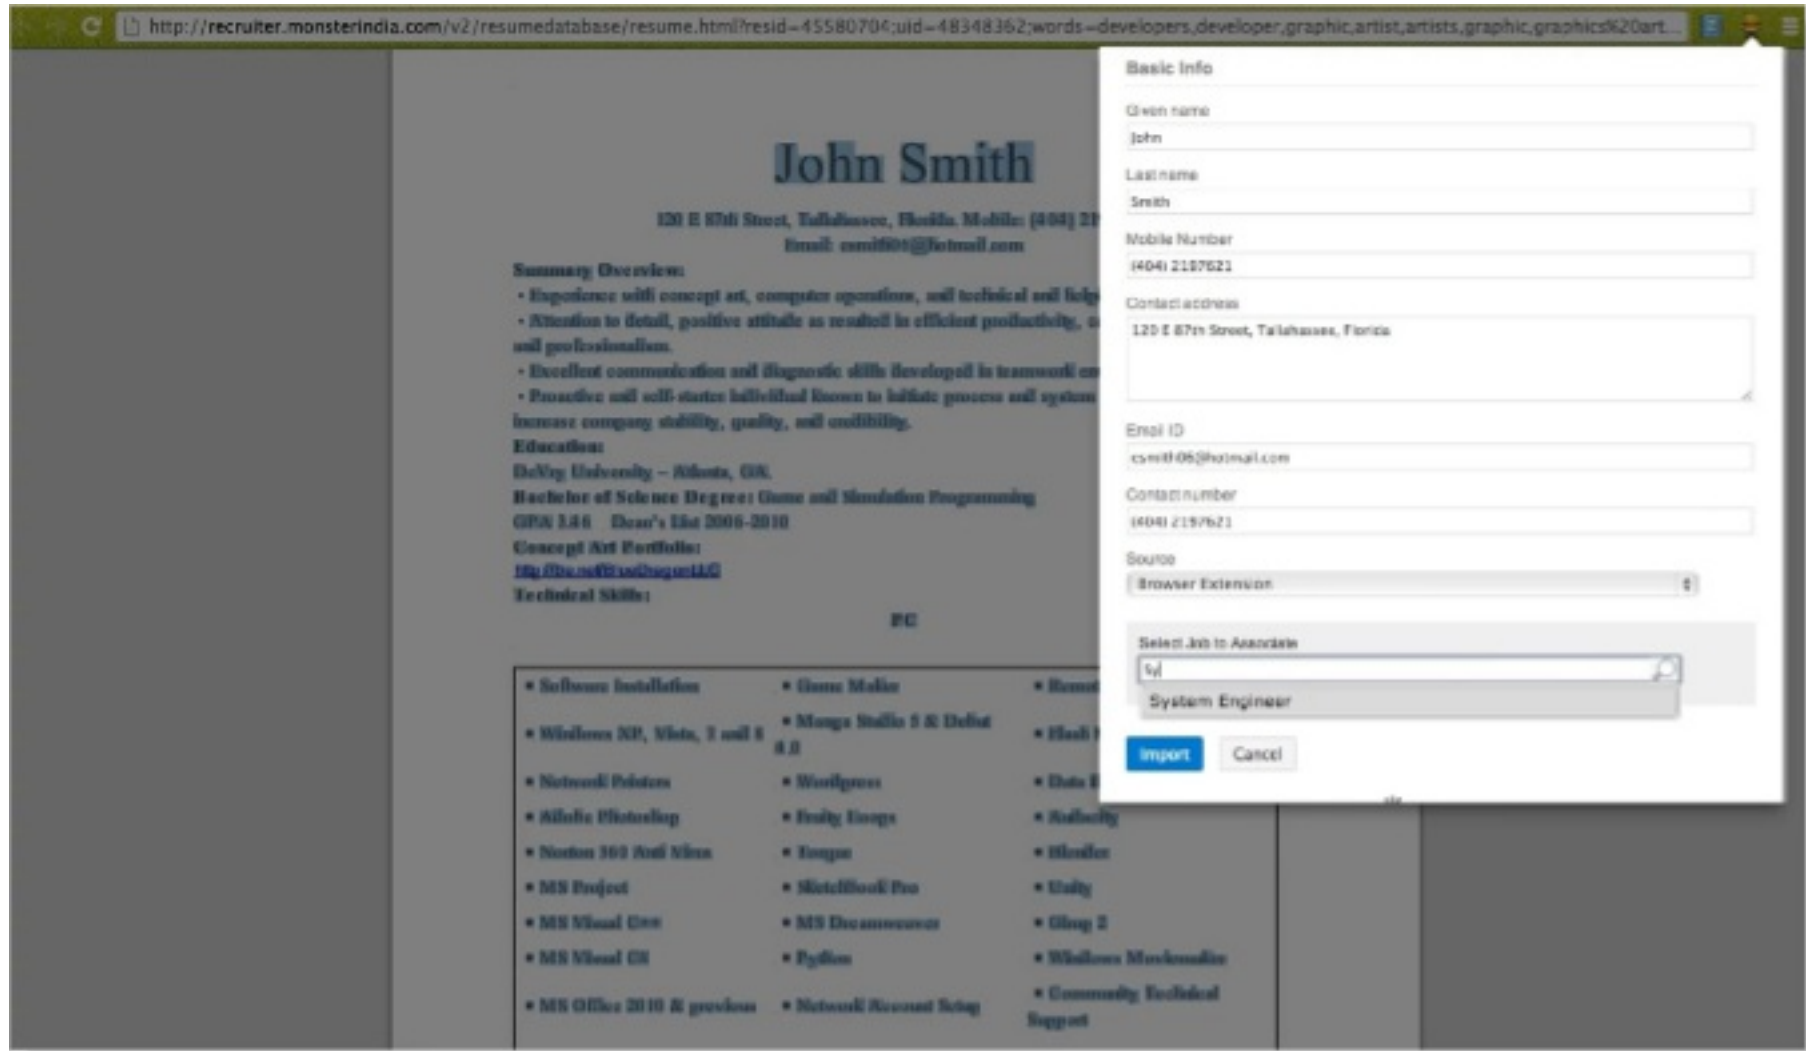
http://recruiter.monsterindia.com/v2/resumedatabase/resume.html?resid=45580704;uid=48348362;words=developers,developer,graphic,artist,artists,graphic,graphics%20art...

John Smith

120 E 87th Street, Tallahassee, Florida. Mobile: (404) 21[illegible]
Email: csmith06@hotmail.com

Summary Overview:
• Experience with concept art, computer operations, and technical and help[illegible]
• Attention to detail, positive attitude as resulted in efficient productivity, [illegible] and professionalism.
• Excellent communication and diagnostic skills developed in teamwork en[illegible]
• Proactive and self-starter individual known to initiate process and system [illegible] increase company stability, quality, and credibility.
Education:
DeVry University – Atlanta, GA.
Bachelor of Science Degree: Game and Simulation Programming
GPA 3.86 Dean's List 2006-2010
Concept Art Portfolio:
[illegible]
Technical Skills:

PC

| • Software Installation | • Game Maker | • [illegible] |
|---|---|---|
| • Windows XP, Vista, 7 and 8 | • Manga Studio 5 & Debut 8.0 | • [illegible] |
| • Network Printers | • Wordpress | • Data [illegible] |
| • Adobe Photoshop | • Fruity Loops | • Audacity |
| • Norton 360 Anti Virus | • Torque | • Blender |
| • MS Project | • SketchBook Pro | • Unity |
| • MS Visual C++ | • MS Dreamweaver | • Gimp 2 |
| • MS Visual C# | • Python | • Windows Movie Maker |
| • MS Office 2010 & previous | • Network Account Setup | • Community Technical Support |

Basic Info
Given name
John
Last name
Smith
Mobile Number
(404) 2197621
Contact address
120 E 87th Street, Tallahassee, Florida
Email ID
csmith06@hotmail.com
Contact number
(404) 2197621
Source
Browser Extension
Select Job to Associate
Sy
System Engineer
Import
Cancel